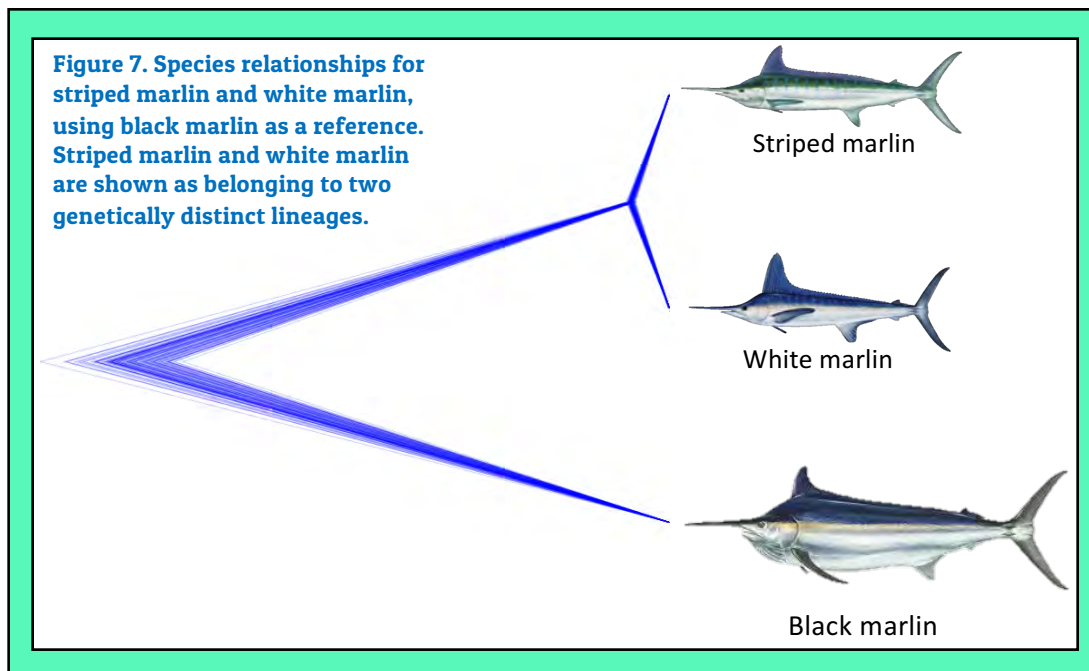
Figure 7. Species relationships for striped marlin and white marlin, using black marlin as a reference. Striped marlin and white marlin are shown as belonging to two genetically distinct lineages.

Striped marlin

White marlin

Black marlin